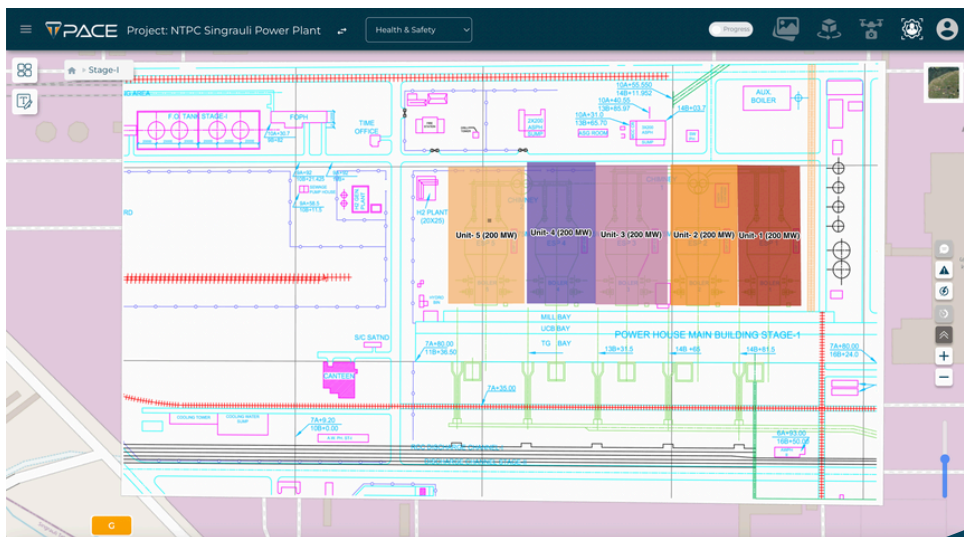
PACE Project: NTPC Singrauli Power Plant

Health & Safety

Progress

Stage-I

F.O TANK STAGE-I

FOPH

TIME OFFICE

H2 PLANT (20X25)

AUX BOILER

Unit- 5 (200 MW)

Unit- 4 (200 MW)

Unit- 3 (200 MW)

Unit- 2 (200 MW)

Unit- 1 (200 MW)

MILL BAY

UCB BAY

TG BAY

POWER HOUSE MAIN BUILDING STAGE-1

S/C SATND

CANTEEN

7A+60.00 11B+36.50

13B+31.5

14B +65

14B+81.5

7A+80.00 16B+24.0

7A+30.00

7A+9.20 10B+0.00

6A+93.00 16B+50.00

10A+55.500 14B+11.950

10A+40.55 13B+65.97

14B+3.7

10A+31.0 13B+65.70

RD

G